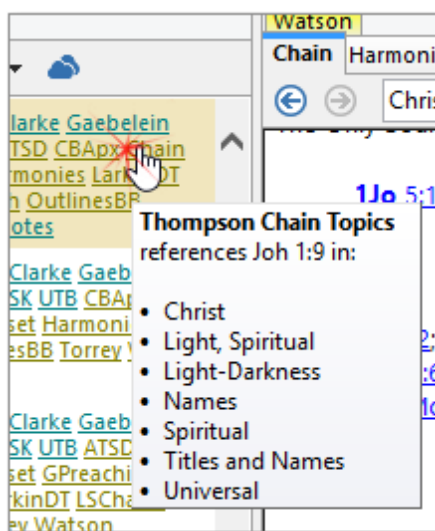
Watson
Chain Harmoni
Chris

larke Gaebelein
TSD CBApxChain
monies LarkDT
OutlinesBB
otes

Clarke Gaeb
SK UTB CBAp
set Harmoni
esBB Torrey

Clarke Gaeb
SK UTB ATSD
set GPreachi
kinDT LSCha
y Watson

1Jo 5:1

Thompson Chain Topics
references Joh 1:9 in:

- Christ
- Light, Spiritual
- Light-Darkness
- Names
- Spiritual
- Titles and Names
- Universal